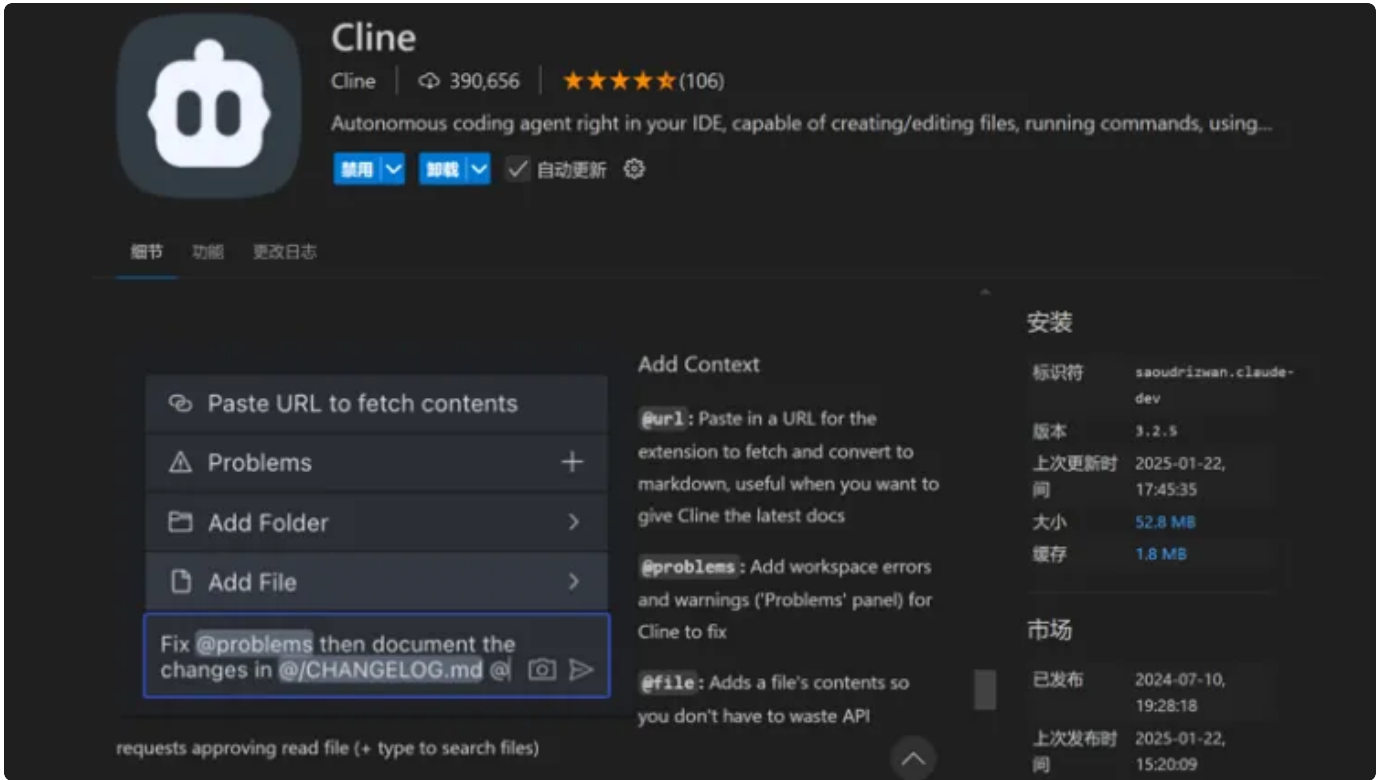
Cline

Cline | 390,656 | ★★★★★(106)

Autonomous coding agent right in your IDE, capable of creating/editing files, running commands, using...

禁用 卸载 自动更新

细节 功能 更改日志

Paste URL to fetch contents

Problems

Add Folder

Add File

Fix @problems then document the changes in @/CHANGELOG.md @

requests approving read file (+ type to search files)

Add Context

@url: Paste in a URL for the extension to fetch and convert to markdown, useful when you want to give Cline the latest docs

@problems: Add workspace errors and warnings ('Problems' panel) for Cline to fix

@file: Adds a file's contents so you don't have to waste API

安装

| | |
|---|---|
| 标识符 | saoudrizwan.claude-dev |
| 版本 | 3.2.5 |
| 上次更新时间 | 2025-01-22, 17:45:35 |
| 大小 | 52.8 MB |
| 缓存 | 1.8 MB |

市场

| | |
|---|---|
| 已发布 | 2024-07-10, 19:28:18 |
| 上次发布时间 | 2025-01-22, 15:20:09 |